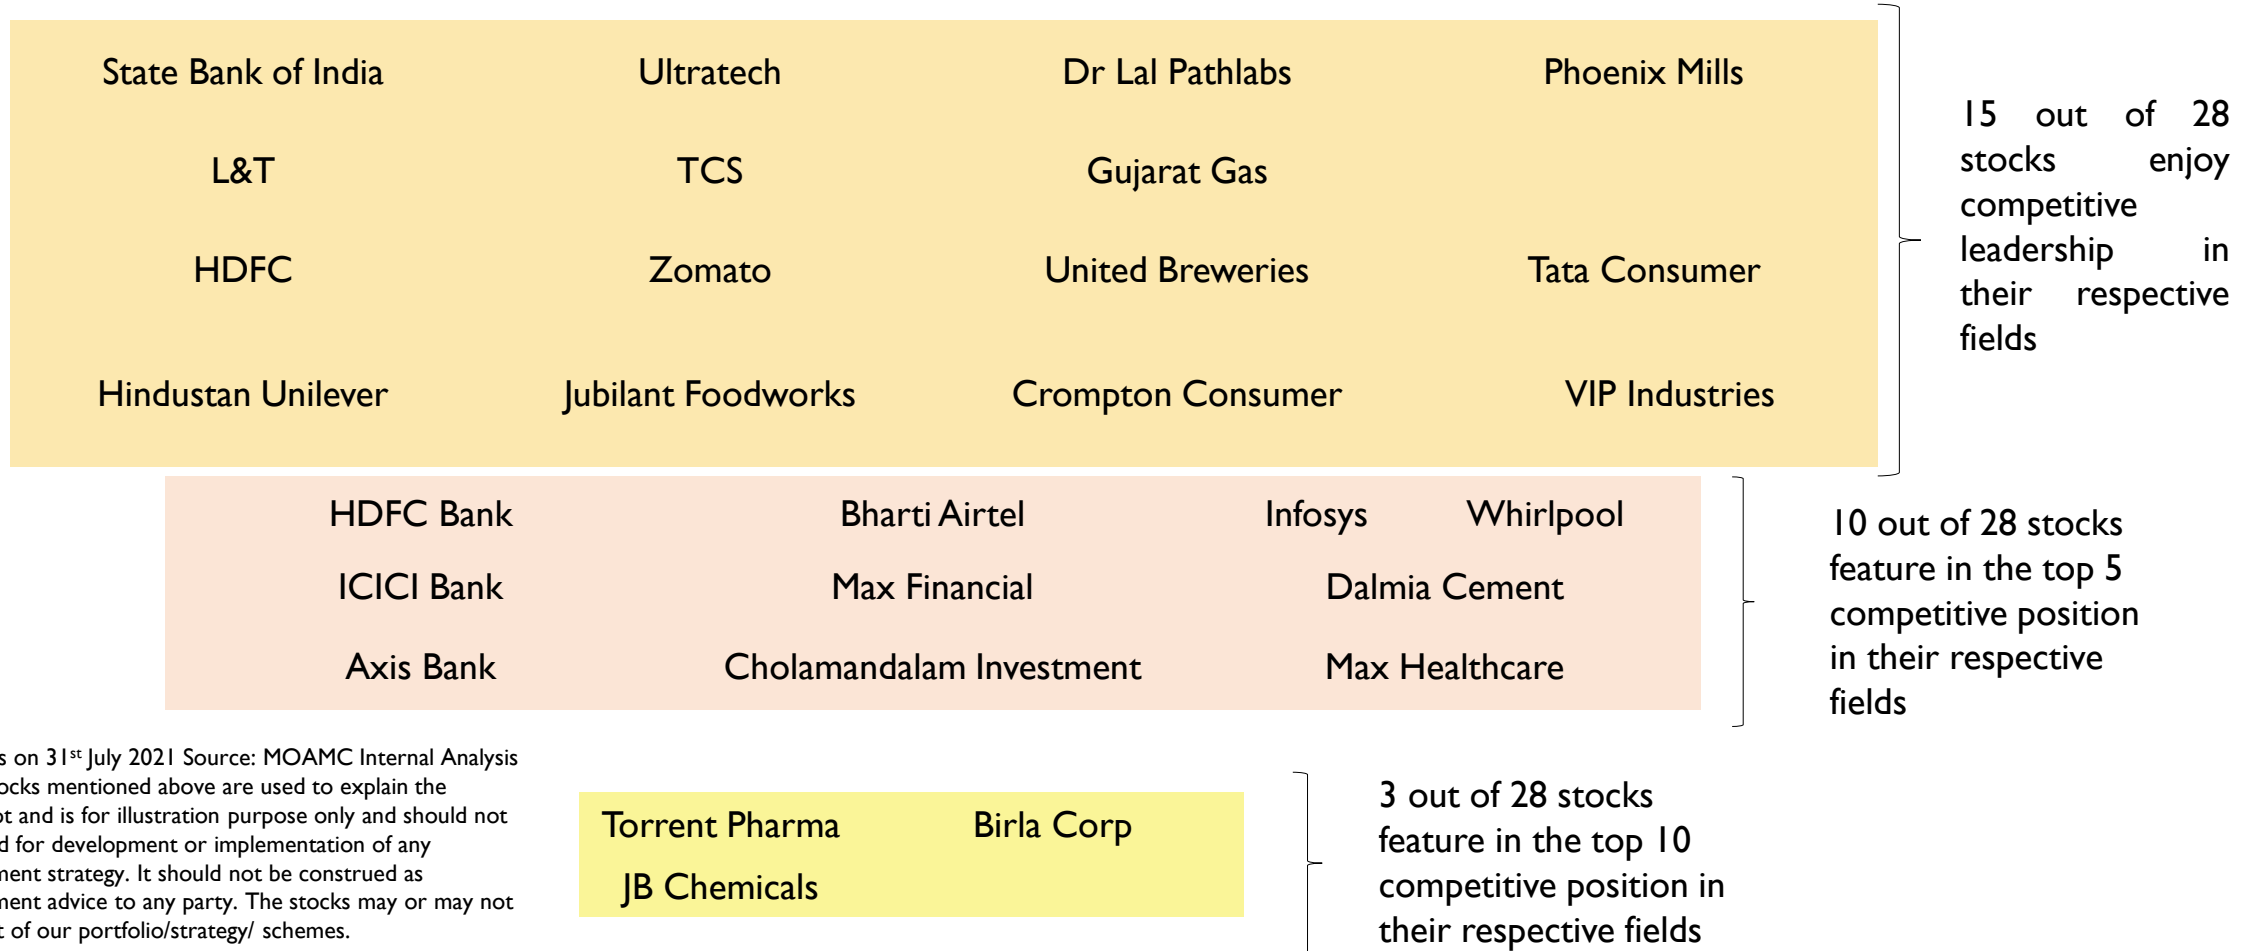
| State Bank of India | Ultratech | Dr Lal Pathlabs | Phoenix Mills |
|---|---|---|---|
| L&T | TCS | Gujarat Gas | |
| HDFC | Zomato | United Breweries | Tata Consumer |
| Hindustan Unilever | Jubilant Foodworks | Crompton Consumer | VIP Industries |

15 out of 28 stocks enjoy competitive leadership in their respective fields

| HDFC Bank | Bharti Airtel | Infosys Whirlpool |
|---|---|---|
| ICICI Bank | Max Financial | Dalmia Cement |
| Axis Bank | Cholamandalam Investment | Max Healthcare |

10 out of 28 stocks feature in the top 5 competitive position in their respective fields

s on 31$^{st}$ July 2021 Source: MOAMC Internal Analysis ocks mentioned above are used to explain the ot and is for illustration purpose only and should not d for development or implementation of any ment strategy. It should not be construed as ment advice to any party. The stocks may or may not t of our portfolio/strategy/ schemes.

| Torrent Pharma | Birla Corp |
|---|---|
| JB Chemicals | |

3 out of 28 stocks feature in the top 10 competitive position in their respective fields